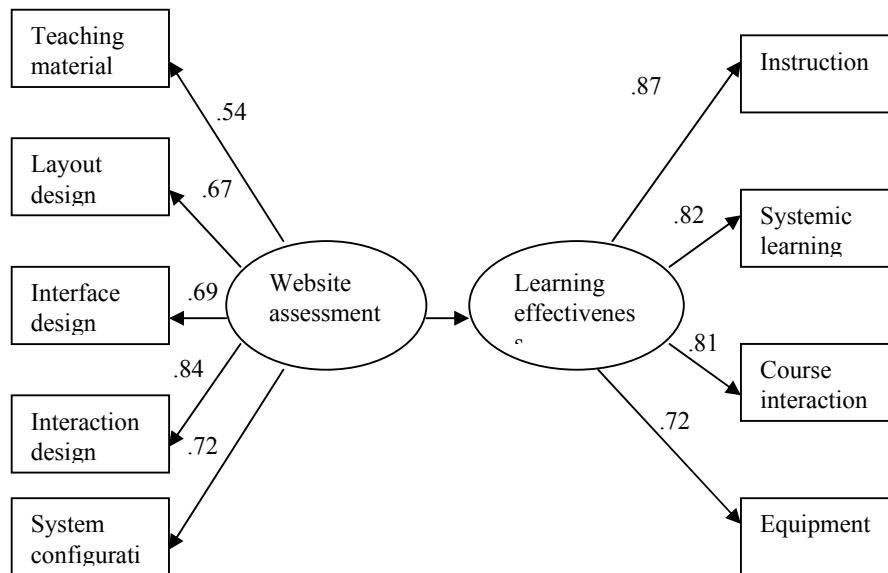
Teaching material

.54

Layout design

.67

Interface design

.69

.84

Interaction design

.72

System configurati

Website assessment

Learning effectivenes s

.87

Instruction

.82

Systemic learning

.81

Course interaction

.72

Equipment